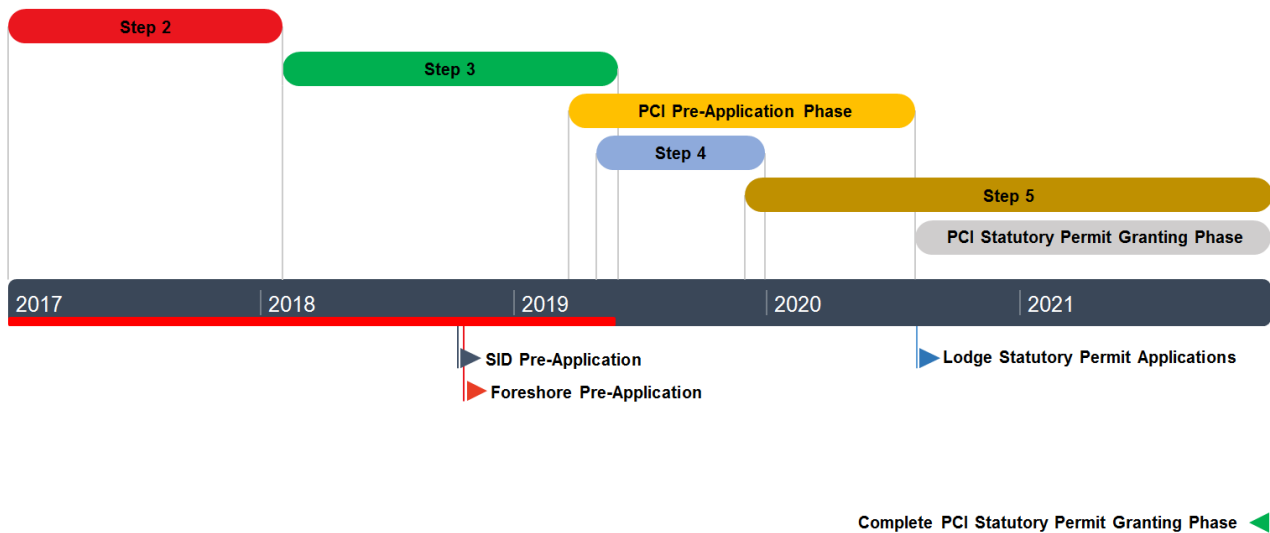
Step 2

Step 3

PCI Pre-Application Phase

Step 4

Step 5

PCI Statutory Permit Granting Phase

2017 2018 2019 2020 2021

SID Pre-Application

Foreshore Pre-Application

Lodge Statutory Permit Applications

Complete PCI Statutory Permit Granting Phase